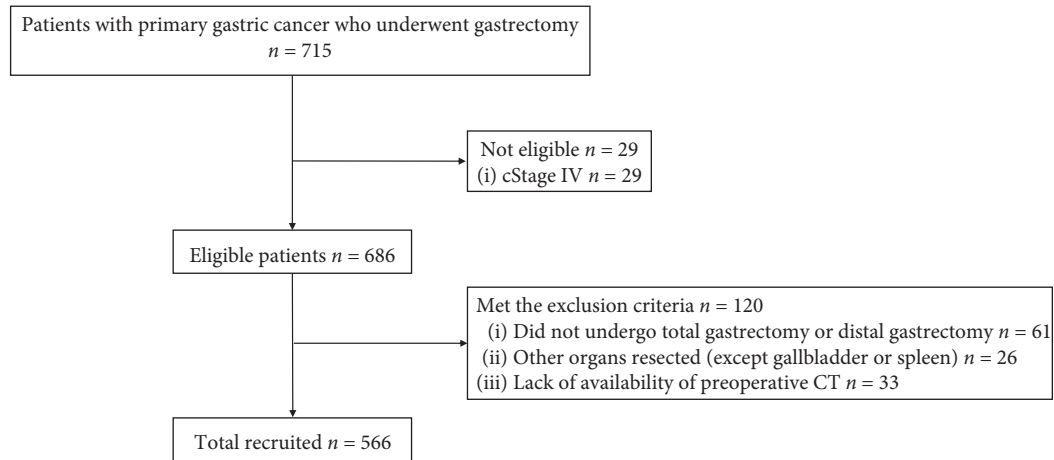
Patients with primary gastric cancer who underwent gastrectomy
$n = 715$

Not eligible $n = 29$
(i) cStage IV $n = 29$

Eligible patients $n = 686$

Met the exclusion criteria $n = 120$
(i) Did not undergo total gastrectomy or distal gastrectomy $n = 61$
(ii) Other organs resected (except gallbladder or spleen) $n = 26$
(iii) Lack of availability of preoperative CT $n = 33$

Total recruited $n = 566$